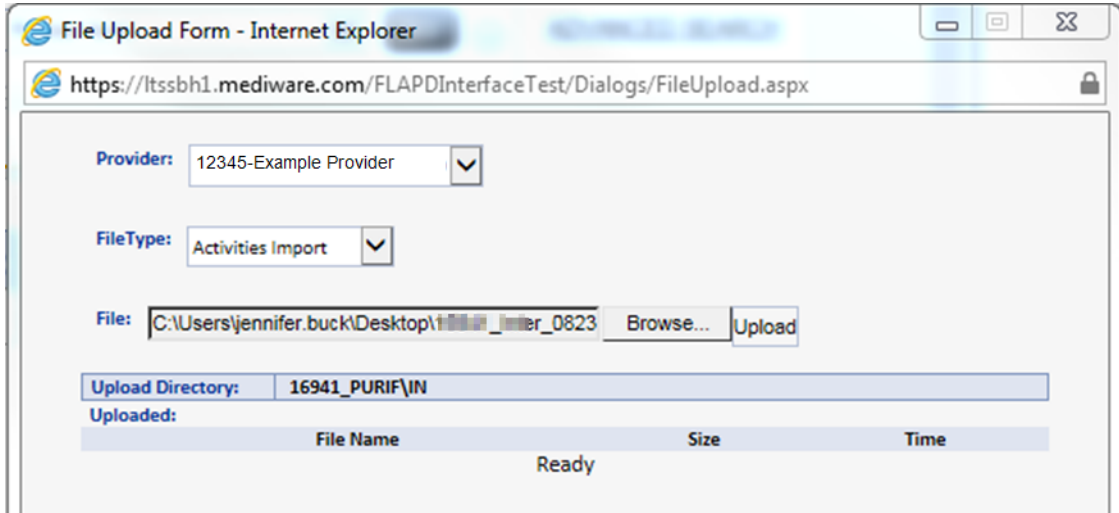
File Upload Form - Internet Explorer

https://ltssbh1.mediware.com/FLAPDInterfaceTest/Dialogs/FileUpload.aspx

Provider: 12345-Example Provider

FileType: Activities Import

File: C:\Users\jennifer.buck\Desktop\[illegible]_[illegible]_0823 Browse... Upload

| Upload Directory: | 16941_PURIF\IN |
|---|---|

Uploaded:

| File Name | Size | Time |
|---|---|---|

Ready